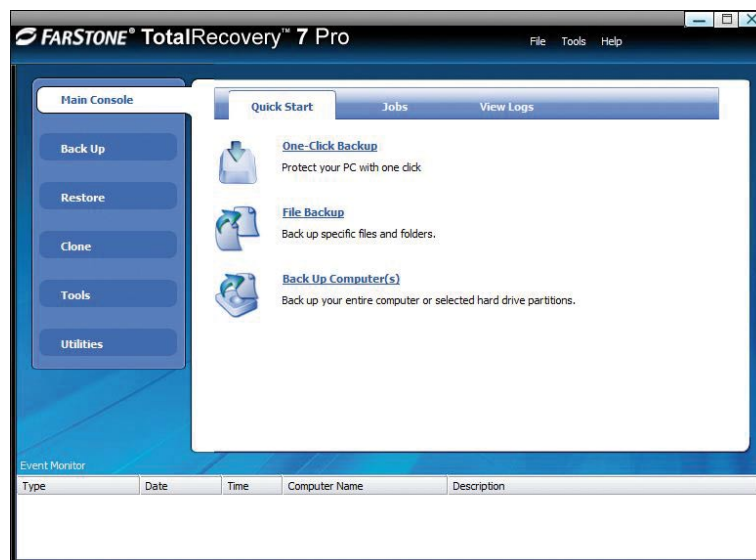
FARSTONE® TotalRecovery™ 7 Pro

File Tools Help

Main Console
Back Up
Restore
Clone
Tools
Utilities

Quick Start Jobs View Logs

One-Click Backup
Protect your PC with one click

File Backup
Back up specific files and folders.

Back Up Computer(s)
Back up your entire computer or selected hard drive partitions.

Event Monitor

| Type | Date | Time | Computer Name | Description |
|---|---|---|---|---|